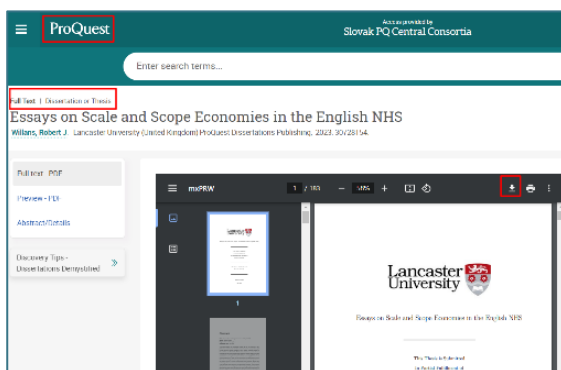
ProQuest

Access provided by
Slovak PQ Central Consortia

Enter search terms...

Full Text | Dissertation or Thesis

Essays on Scale and Scope Economies in the English NHS

Willans, Robert J. Lancaster University (United Kingdom) ProQuest Dissertations Publishing, 2023. 30728154.

Full text - PDF

Preview - PDF

Abstract/Details

Discovery Tips - Dissertations Demystified

mxPRW 1 / 183 — 105% +

1

Lancaster University

Essays on Scale and Scope Economies in the English NHS

This Thesis is Submitted
in Partial Fulfilment of